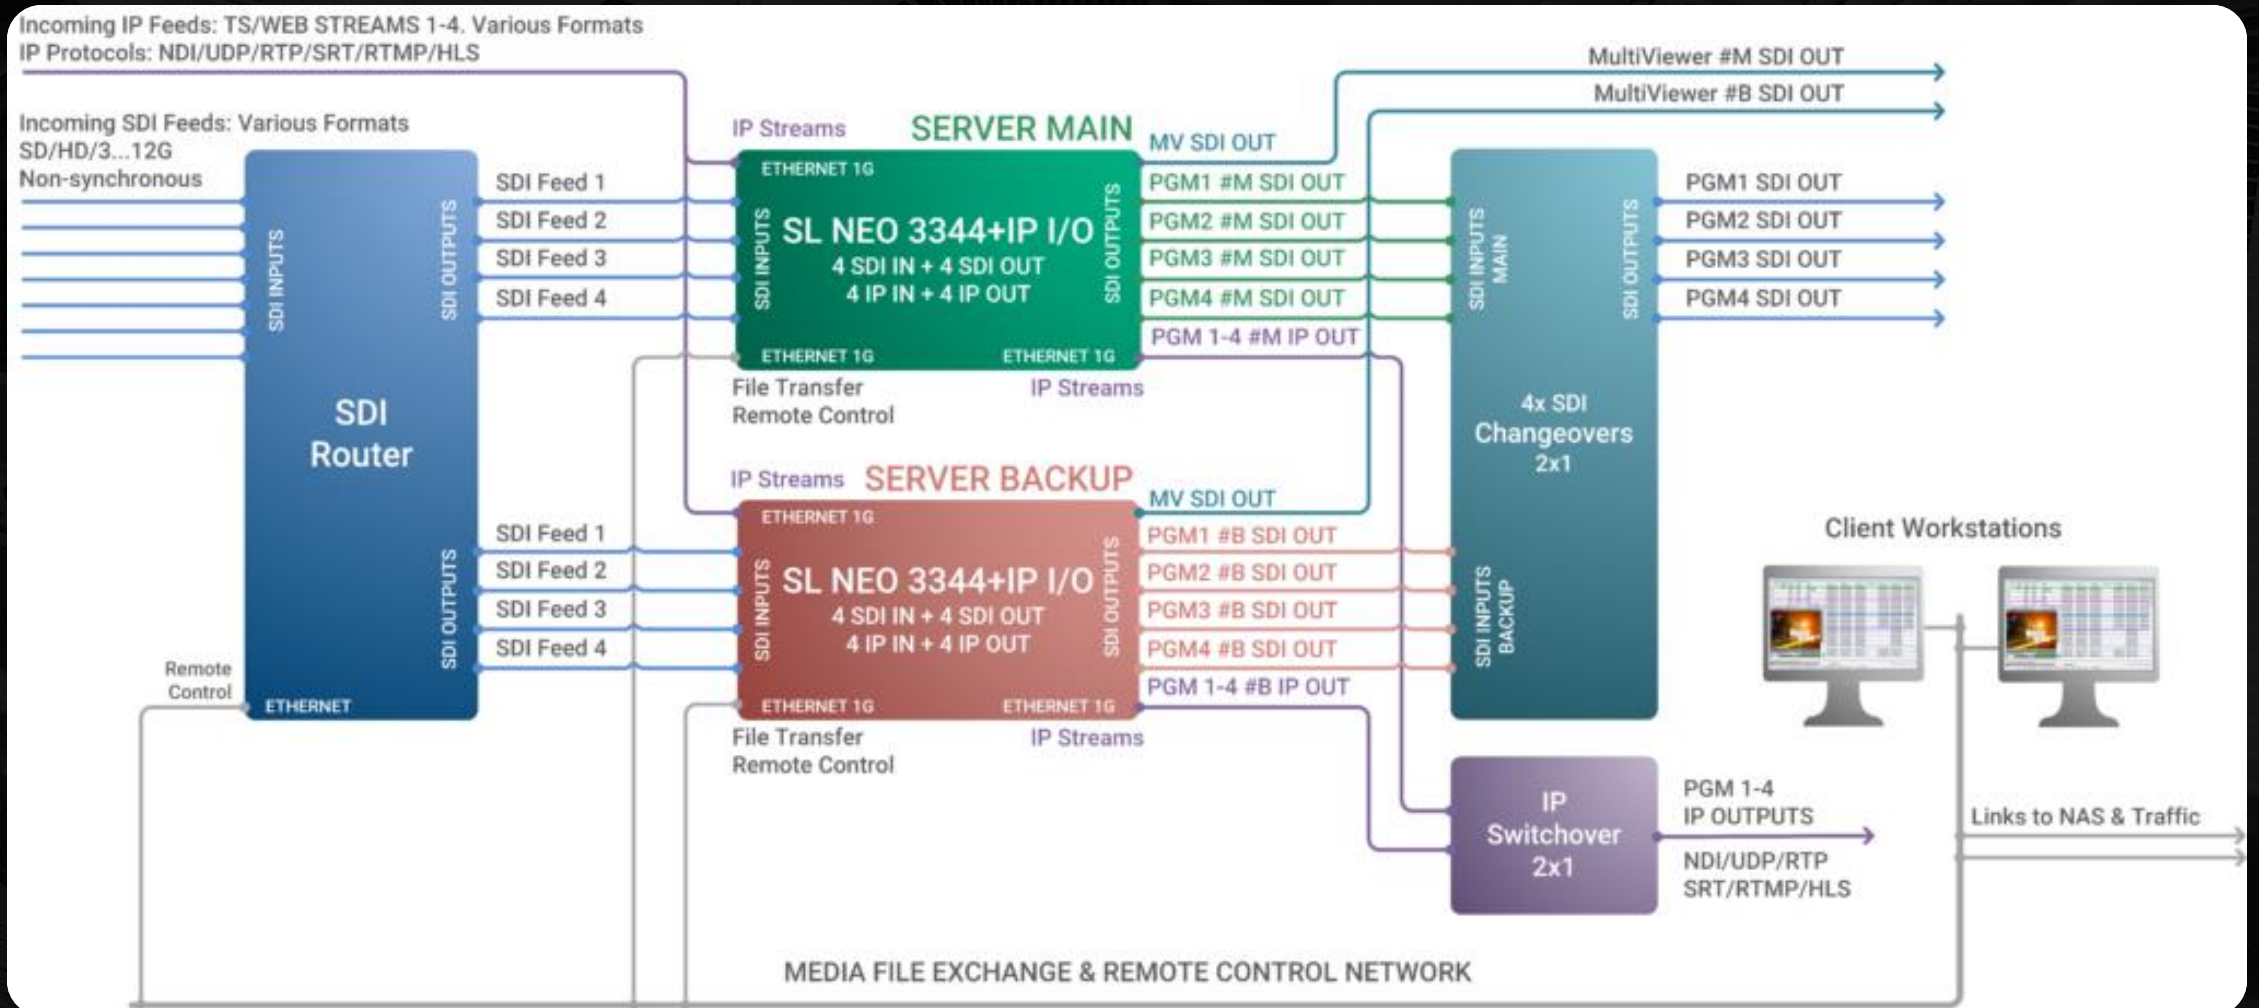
Incoming IP Feeds: TS/WEB STREAMS 1-4. Various Formats
IP Protocols: NDI/UDP/RTP/SRT/RTMP/HLS

MultiViewer #M SDI OUT
MultiViewer #B SDI OUT

Incoming SDI Feeds: Various Formats
SD/HD/3...12G
Non-synchronous

SDI INPUTS
SDI OUTPUTS
SDI Router
SDI OUTPUTS
Remote Control
ETHERNET

SDI Feed 1
SDI Feed 2
SDI Feed 3
SDI Feed 4

IP Streams
SERVER MAIN
MV SDI OUT
ETHERNET 1G
SDI INPUTS
SL NEO 3344+IP I/O
4 SDI IN + 4 SDI OUT
4 IP IN + 4 IP OUT
SDI OUTPUTS
ETHERNET 1G
ETHERNET 1G
PGM1 #M SDI OUT
PGM2 #M SDI OUT
PGM3 #M SDI OUT
PGM4 #M SDI OUT
PGM 1-4 #M IP OUT
File Transfer
Remote Control
IP Streams

SDI INPUTS MAIN
SDI OUTPUTS
4x SDI
Changeovers
2x1
SDI INPUTS BACKUP

PGM1 SDI OUT
PGM2 SDI OUT
PGM3 SDI OUT
PGM4 SDI OUT

SDI Feed 1
SDI Feed 2
SDI Feed 3
SDI Feed 4

IP Streams
SERVER BACKUP
MV SDI OUT
ETHERNET 1G
SDI INPUTS
SL NEO 3344+IP I/O
4 SDI IN + 4 SDI OUT
4 IP IN + 4 IP OUT
SDI OUTPUTS
ETHERNET 1G
ETHERNET 1G
PGM1 #B SDI OUT
PGM2 #B SDI OUT
PGM3 #B SDI OUT
PGM4 #B SDI OUT
PGM 1-4 #B IP OUT
File Transfer
Remote Control
IP Streams

Client Workstations

IP
Switchover
2x1

PGM 1-4
IP OUTPUTS
NDI/UDP/RTP
SRT/RTMP/HLS

Links to NAS & Traffic

MEDIA FILE EXCHANGE & REMOTE CONTROL NETWORK